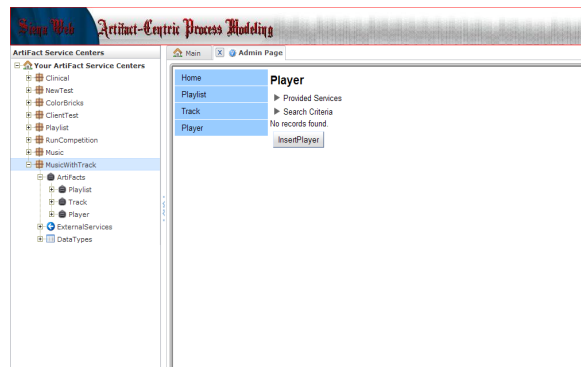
Siena Web Artifact-Centric Process Modeling

ArtiFact Service Centers

Your ArtiFact Service Centers
Clinical
NewTest
ColorBricks
ClientTest
Playlist
RunCompetition
Music
MusicWithTrack
ArtiFacts
Playlist
Track
Player
ExternalServices
DataTypes

Main
Admin Page

Home
Playlist
Track
Player

Player
Provided Services
Search Criteria
No records found.
InsertPlayer